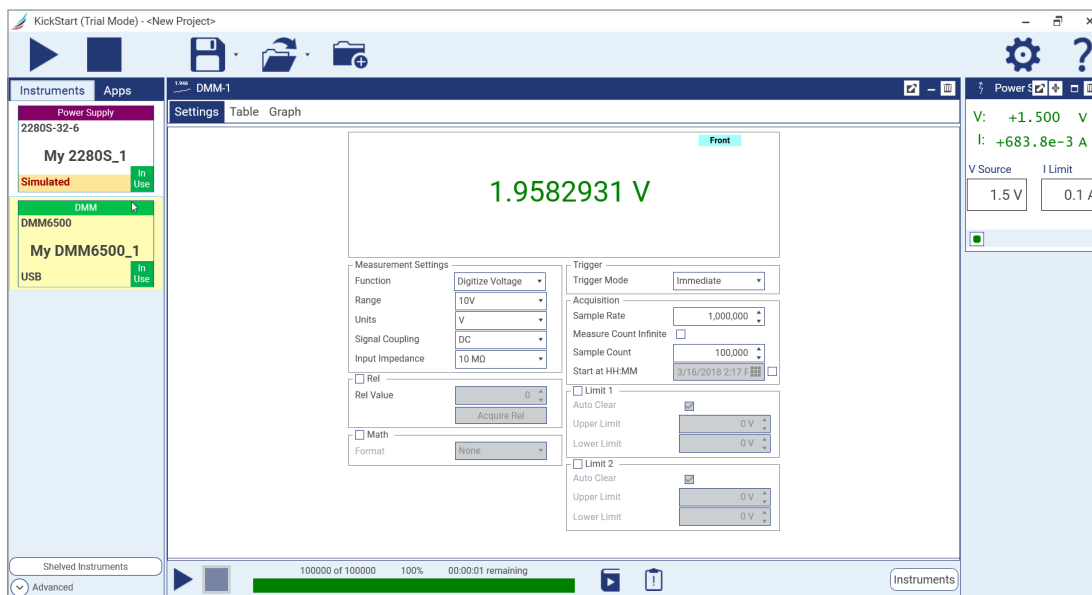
KickStart (Trial Mode) - <New Project>

Instruments Apps

Power Supply
2280S-32-6
My 2280S_1
Simulated
In Use

DMM
DMM6500
My DMM6500_1
USB
In Use

Shelved Instruments
Advanced

DMM-1

Settings Table Graph

Front

1.9582931 V

Measurement Settings
Function Digitize Voltage
Range 10V
Units V
Signal Coupling DC
Input Impedance 10 MΩ

Rel
Rel Value 0
Acquire Rel

Math
Format None

Trigger
Trigger Mode Immediate

Acquisition
Sample Rate 1,000,000
Measure Count Infinite
Sample Count 100,000
Start at HH:MM 3/16/2018 2:17 F

Limit 1
Auto Clear
Upper Limit 0 V
Lower Limit 0 V

Limit 2
Auto Clear
Upper Limit 0 V
Lower Limit 0 V

100000 of 100000 100% 00:00:01 remaining

Instruments

Power S
V: +1.500 V
I: +683.8e-3 A
V Source I Limit
1.5 V 0.1 A